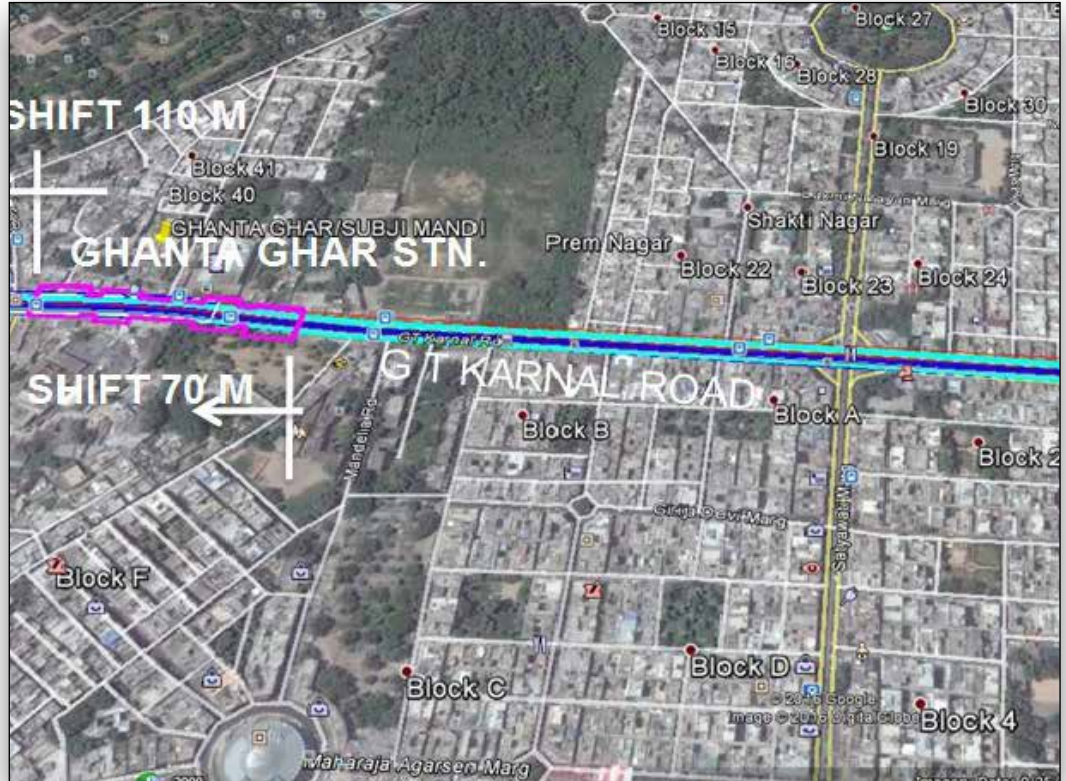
Block 15
Block 27
Block 16
Block 28
Block 30
SHIFT 110 M
Block 41
Block 19
Block 40
GHANTA GHAR/SUBJI MANDI
Shakti Nagar
GHANTA GHAR STN.
Prem Nagar
Block 22
Block 23
Block 24
G T Karnal Rd
SHIFT 70 M
G T KARNAL ROAD
Block A
Block B
Block 2
Mandelia Rd
Girija Devi Marg
Satyawati Marg
Block F
Block D
Block C
© 2016 Google
Image © 2016 DigitalGlobe
Block 4
Maharaja Agarsen Marg